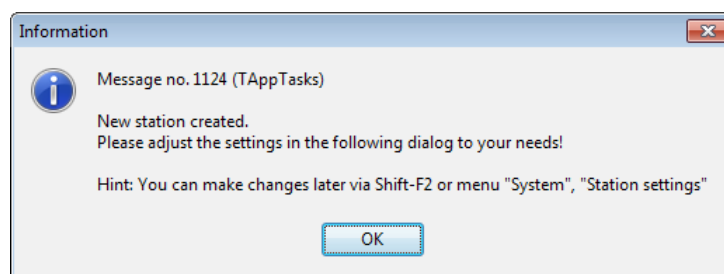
Information

Message no. 1124 (TAppTasks)

New station created.
Please adjust the settings in the following dialog to your needs!

Hint: You can make changes later via Shift-F2 or menu "System", "Station settings"

OK